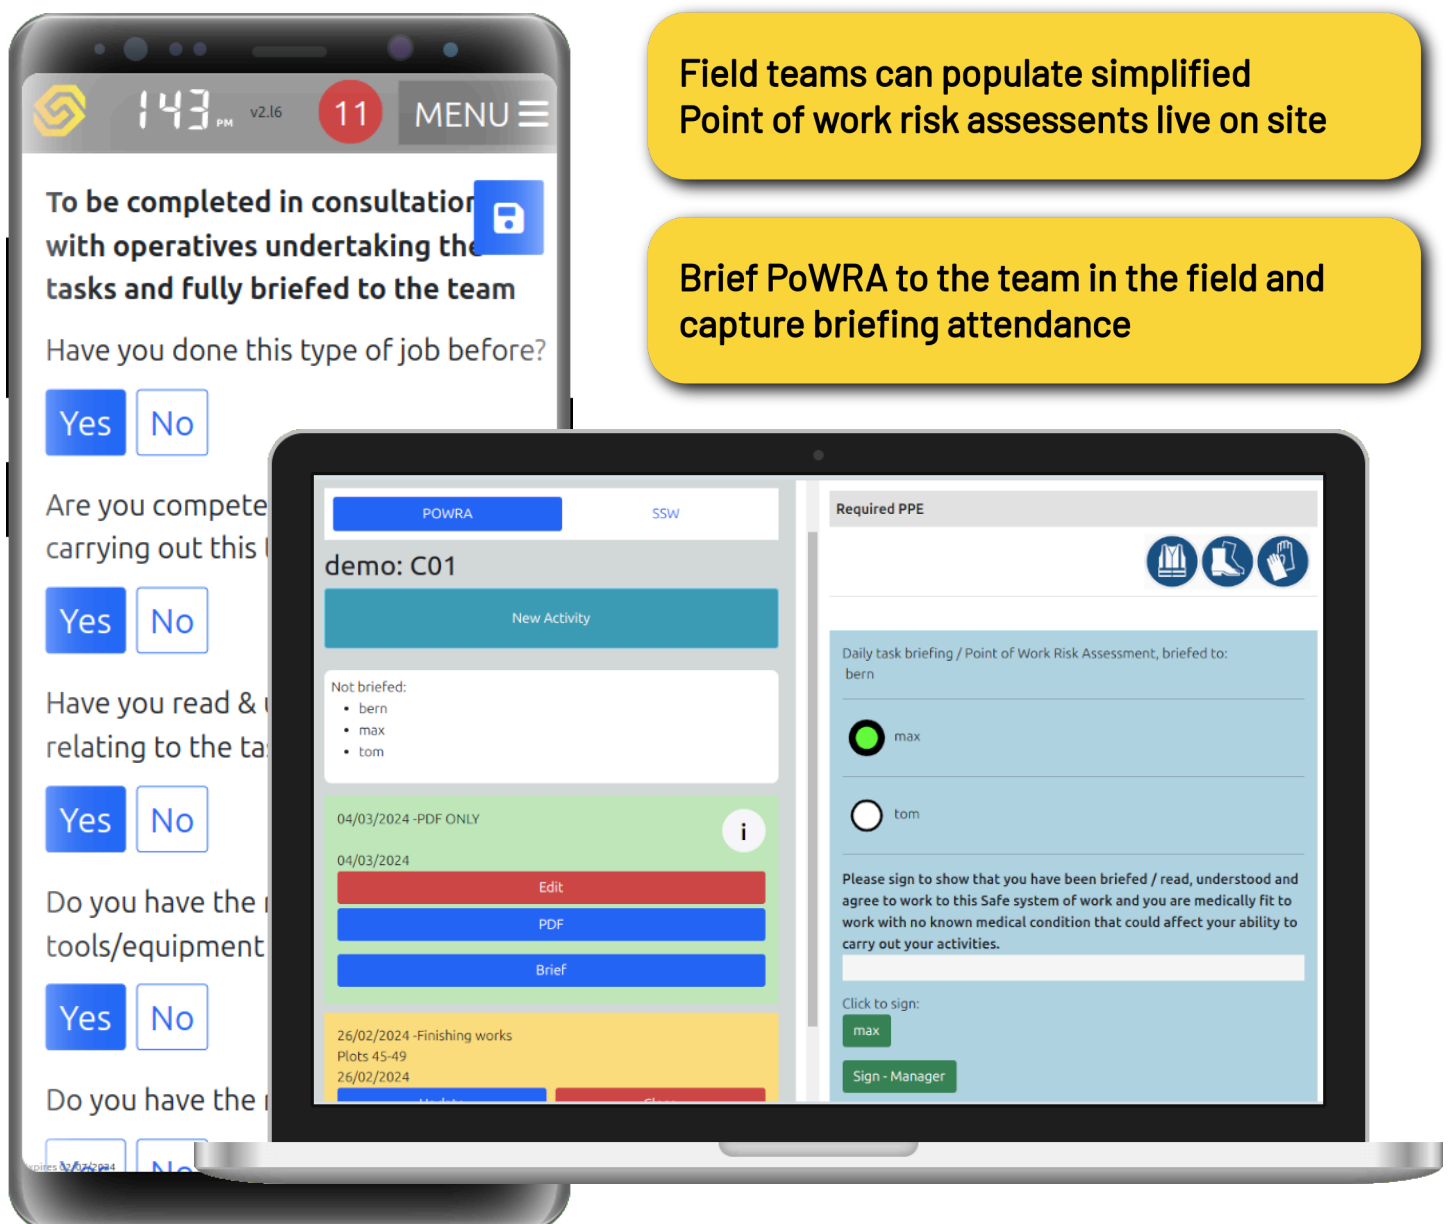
143 PM v2.16 11 MENU

To be completed in consultation with operatives undertaking the tasks and fully briefed to the team

Have you done this type of job before?

Yes No

Are you compete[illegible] carrying out this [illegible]

Yes No

Have you read & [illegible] relating to the ta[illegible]

Yes No

Do you have the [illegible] tools/equipment

Yes No

Do you have the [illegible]

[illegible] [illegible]

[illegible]pires 03/07/2024

Field teams can populate simplified Point of work risk assessents live on site

Brief PoWRA to the team in the field and capture briefing attendance

POWRA SSW

demo: C01

New Activity

Not briefed:
- bern
- max
- tom

04/03/2024 -PDF ONLY

i

04/03/2024

Edit

PDF

Brief

26/02/2024 -Finishing works
Plots 45-49
26/02/2024

Required PPE

Daily task briefing / Point of Work Risk Assessment, briefed to:
bern

max

tom

Please sign to show that you have been briefed / read, understood and agree to work to this Safe system of work and you are medically fit to work with no known medical condition that could affect your ability to carry out your activities.

Click to sign:

max

Sign - Manager